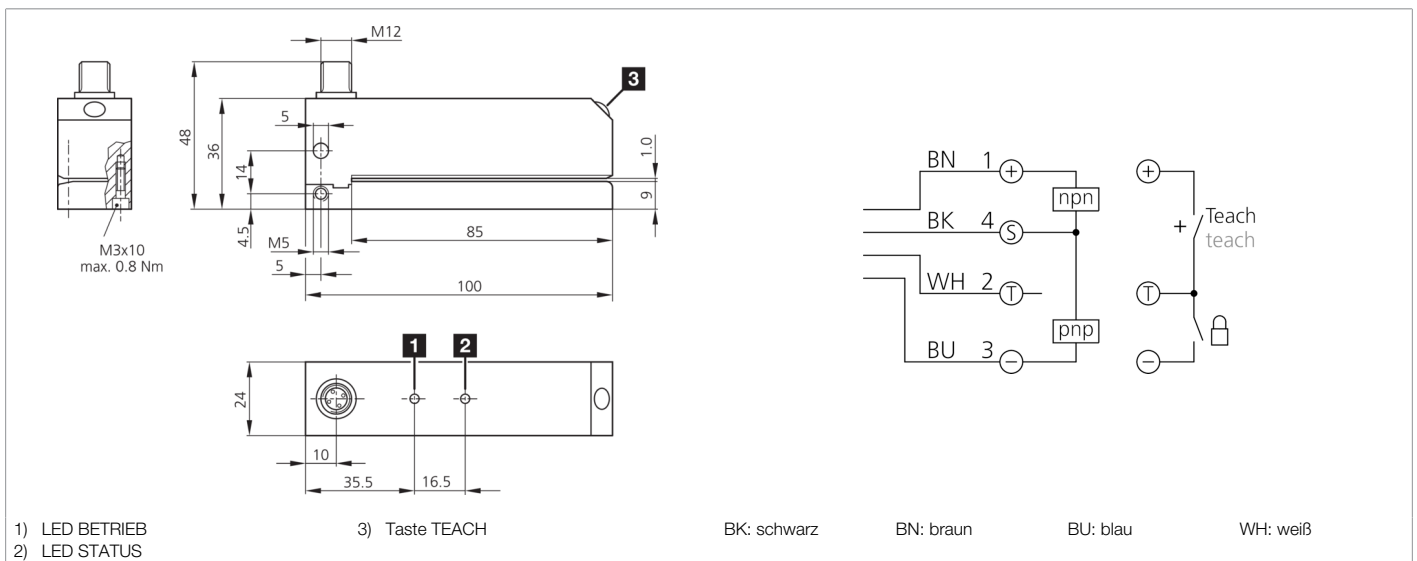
M12

3

48

36

5

14

4.5

M5

5

1.0

9

85

100

M3x10
max. 0.8 Nm

1

2

24

10

35.5

16.5

BN 1 +

npn

BK 4 S

WH 2 T

pnp

BU 3 −

+

+ Teach
teach

T

−

1) LED BETRIEB
2) LED STATUS

3) Taste TEACH

BK: schwarz BN: braun BU: blau WH: weiß